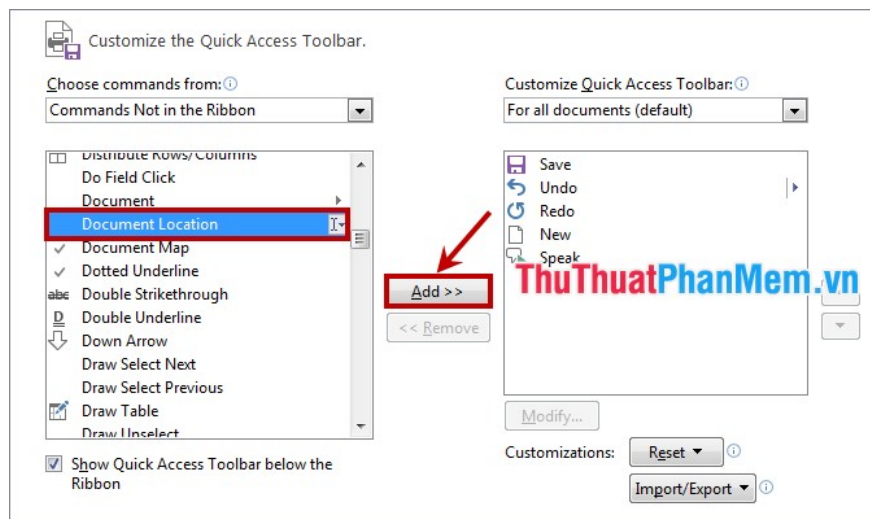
Customize the Quick Access Toolbar.

Choose commands from:
Commands Not in the Ribbon

Distribute Rows/Columns
Do Field Click
Document
Document Location
Document Map
Dotted Underline
Double Strikethrough
Double Underline
Down Arrow
Draw Select Next
Draw Select Previous
Draw Table
Draw Unselect

Show Quick Access Toolbar below the Ribbon

Add >>
<< Remove

Customize Quick Access Toolbar:
For all documents (default)

Save
Undo
Redo
New
Speak

ThuThuatPhanMem.vn

Modify...

Customizations: Reset ▼
Import/Export ▼